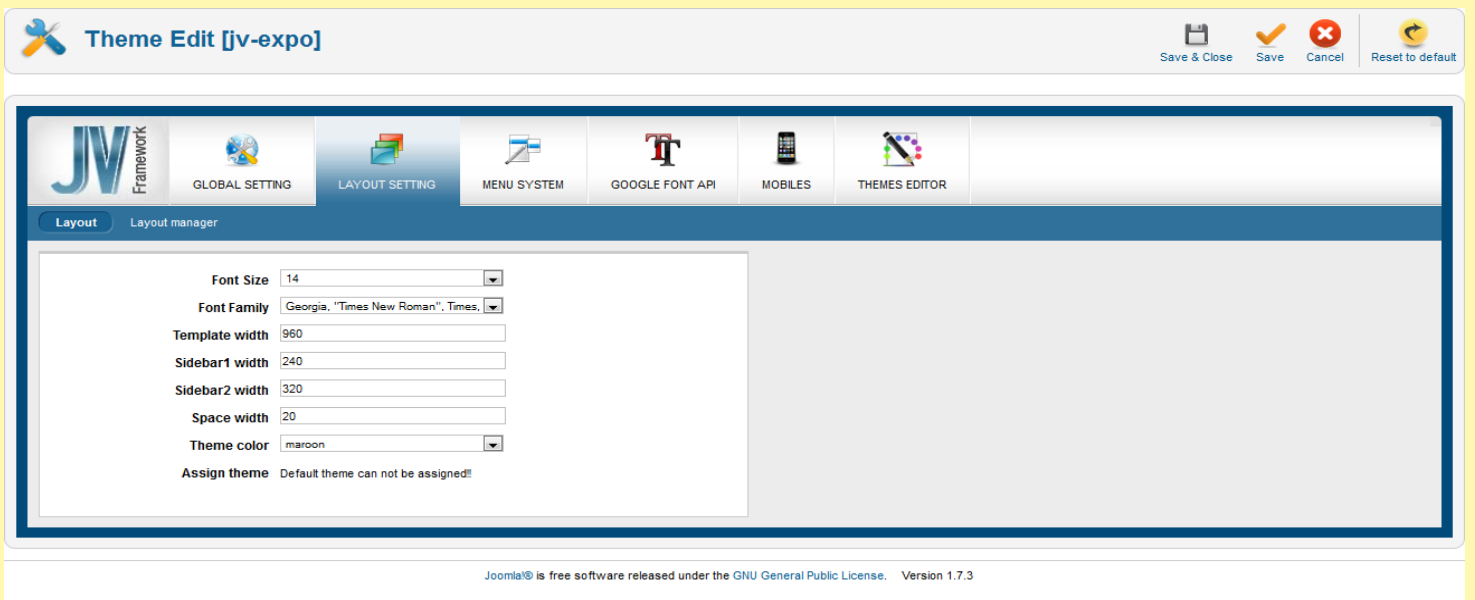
Theme Edit [jv-expo]

Save & Close Save Cancel Reset to default

JV Framework

GLOBAL SETTING LAYOUT SETTING MENU SYSTEM GOOGLE FONT API MOBILES THEMES EDITOR

Layout Layout manager

Font Size 14

Font Family Georgia, "Times New Roman", Times,

Template width 960

Sidebar1 width 240

Sidebar2 width 320

Space width 20

Theme color maroon

Assign theme Default theme can not be assigned!!

Joomla!® is free software released under the GNU General Public License. Version 1.7.3